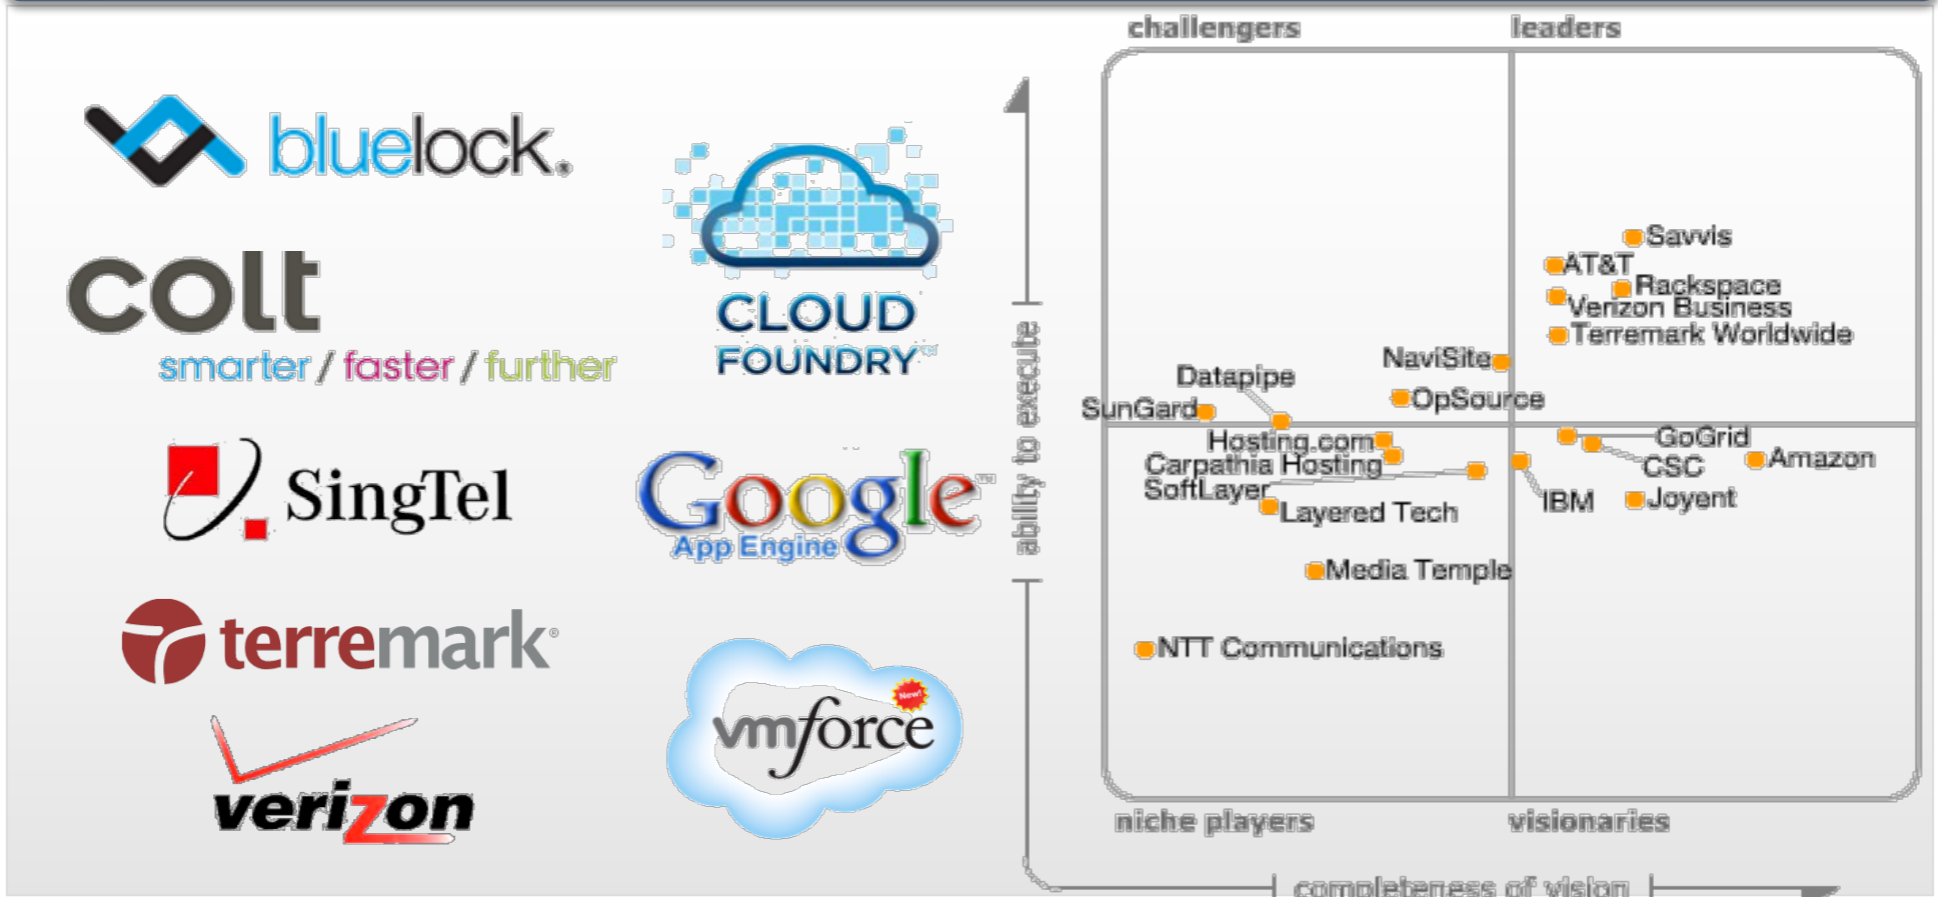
bluelock.

colt
smarter / faster / further

CLOUD FOUNDRY™

SingTel

Google™
App Engine

terremark®

verizon

New!
vmforce

challengers
leaders

ability to execute

Savvis
AT&T
Rackspace
Verizon Business
Terremark Worldwide
NaviSite
Datapipe
OpSource
SunGard
Hosting.com
Carpathia Hosting
SoftLayer
Layered Tech
GoGrid
CSC
Amazon
IBM
Joyent
Media Temple
NTT Communications

niche players
visionaries

completeness of vision